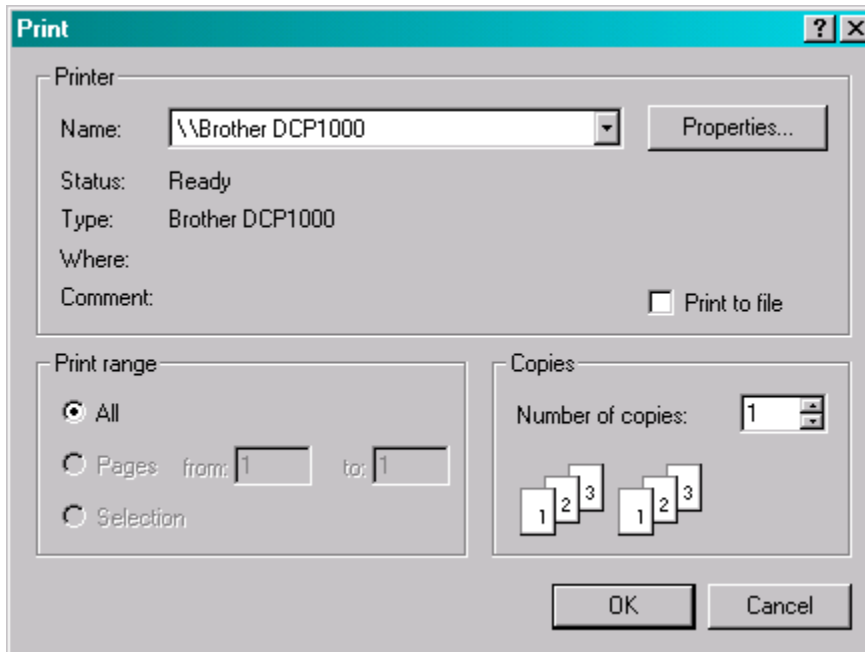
Print

?

Printer

Name: \\Brother DCP1000

Properties...

Status: Ready

Type: Brother DCP1000

Where:

Comment:

Print to file

Print range

All

Pages from: 1 to: 1

Selection

Copies

Number of copies: 1

1 2 3 1 2 3

OK

Cancel